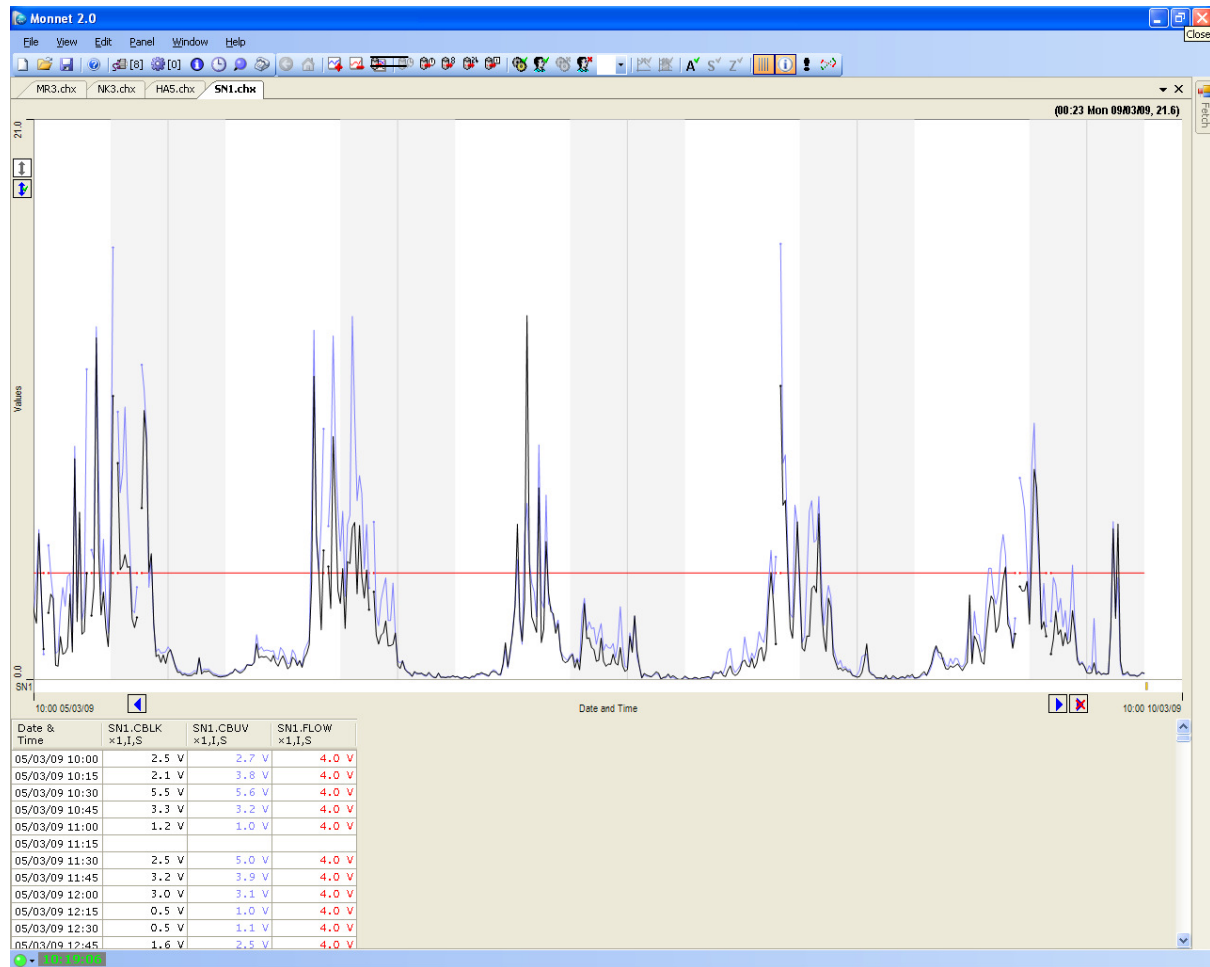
Monnet 2.0

Close

File View Edit Panel Window Help

[8] [0]

MR3.chx NK3.chx HA5.chx SN1.chx

Fetch

(00:23 Mon 09/03/09, 21.6)

21.0

Values

0.0

SN1

10:00 05/03/09

Date and Time

10:00 10/03/09

| Date & Time | SN1.CBLK ×1,I,S | SN1.CBUV ×1,I,S | SN1.FLOW ×1,I,S |
|---|---|---|---|
| 05/03/09 10:00 | 2.5 V | 2.7 V | 4.0 V |
| 05/03/09 10:15 | 2.1 V | 3.8 V | 4.0 V |
| 05/03/09 10:30 | 5.5 V | 5.6 V | 4.0 V |
| 05/03/09 10:45 | 3.3 V | 3.2 V | 4.0 V |
| 05/03/09 11:00 | 1.2 V | 1.0 V | 4.0 V |
| 05/03/09 11:15 | | | |
| 05/03/09 11:30 | 2.5 V | 5.0 V | 4.0 V |
| 05/03/09 11:45 | 3.2 V | 3.9 V | 4.0 V |
| 05/03/09 12:00 | 3.0 V | 3.1 V | 4.0 V |
| 05/03/09 12:15 | 0.5 V | 1.0 V | 4.0 V |
| 05/03/09 12:30 | 0.5 V | 1.1 V | 4.0 V |
| 05/03/09 12:45 | 1.6 V | 2.5 V | 4.0 V |

10:19:06